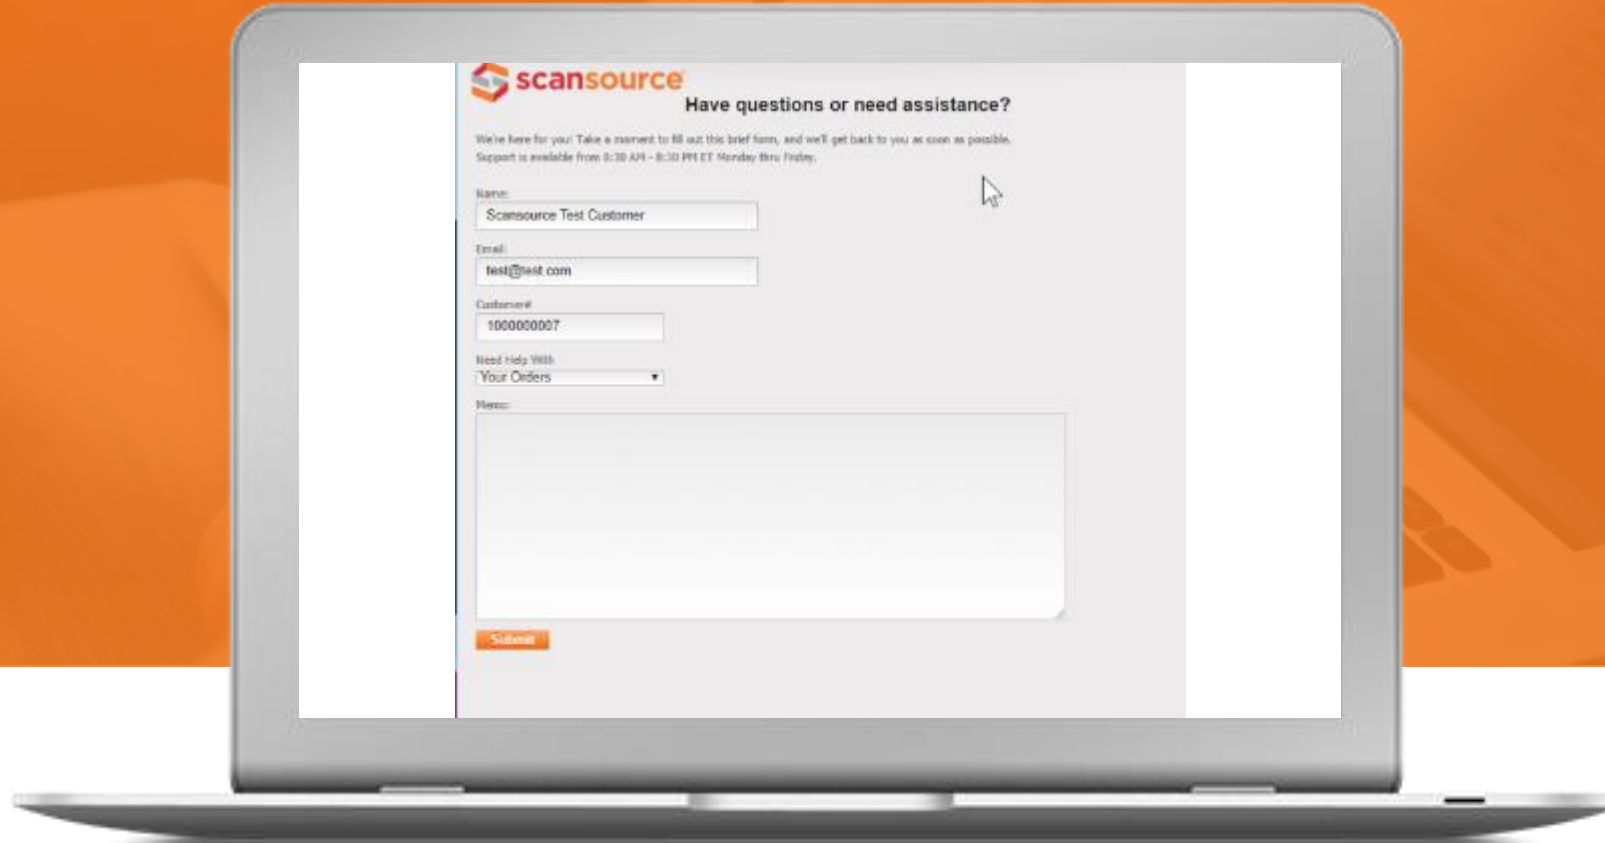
scansource

Have questions or need assistance?

We're here for you! Take a moment to fill out this brief form, and we'll get back to you as soon as possible. Support is available from 8:30 AM - 8:30 PM ET Monday thru Friday.

Name:
Scansource Test Customer

Email:
test@test.com

Customer#
1000000007

Need Help With
Your Orders

Memo:

Submit